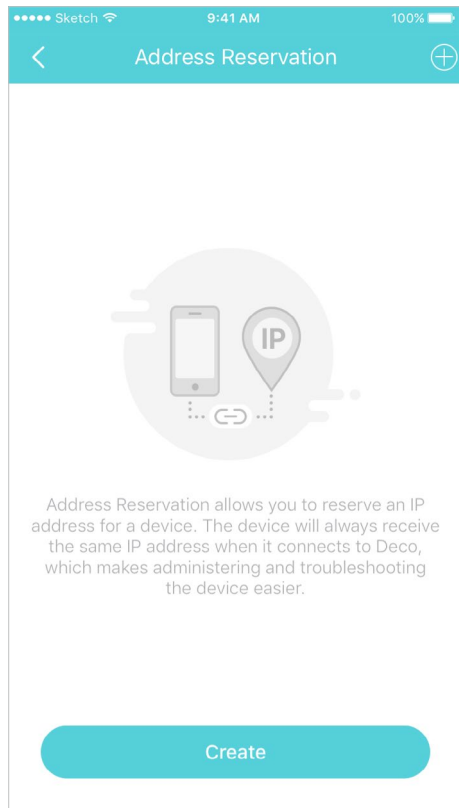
●●●●● Sketch 9:41 AM 100%

Address Reservation

IP

Address Reservation allows you to reserve an IP address for a device. The device will always receive the same IP address when it connects to Deco, which makes administering and troubleshooting the device easier.

Create